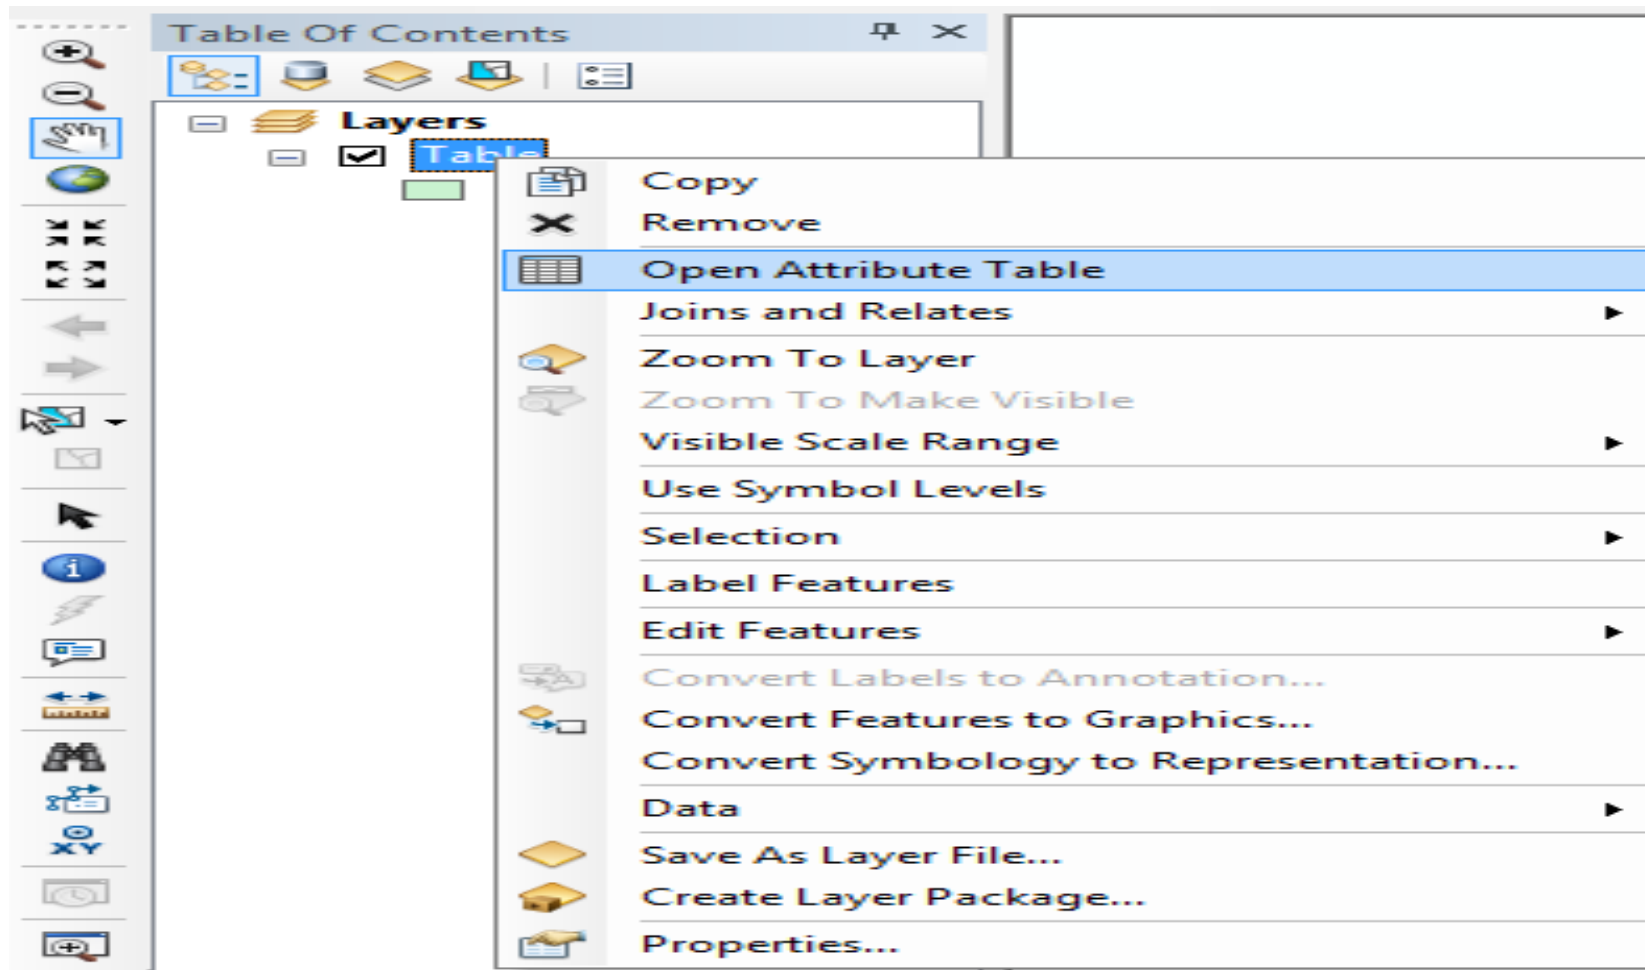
Table Of Contents

Layers

Table

Copy
Remove
Open Attribute Table
Joins and Relates
Zoom To Layer
Zoom To Make Visible
Visible Scale Range
Use Symbol Levels
Selection
Label Features
Edit Features
Convert Labels to Annotation...
Convert Features to Graphics...
Convert Symbology to Representation...
Data
Save As Layer File...
Create Layer Package...
Properties...

XY